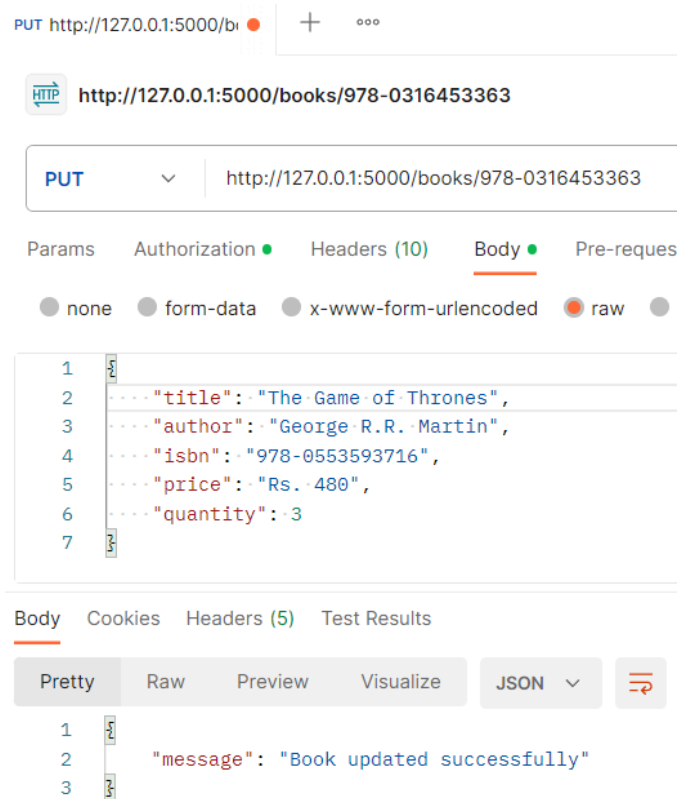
PUT http://127.0.0.1:5000/b

HTTP http://127.0.0.1:5000/books/978-0316453363

PUT http://127.0.0.1:5000/books/978-0316453363

Params Authorization Headers (10) Body Pre-reques

none form-data x-www-form-urlencoded raw

1 {
2 "title": "The Game of Thrones",
3 "author": "George R.R. Martin",
4 "isbn": "978-0553593716",
5 "price": "Rs. 480",
6 "quantity": 3
7 }

Body Cookies Headers (5) Test Results

Pretty Raw Preview Visualize JSON

1 {
2 "message": "Book updated successfully"
3 }